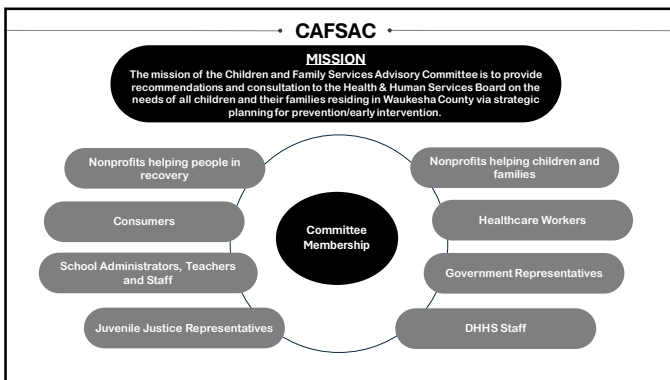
CAFSAC

MISSION

The mission of the Children and Family Services Advisory Committee is to provide recommendations and consultation to the Health & Human Services Board on the needs of all children and their families residing in Waukesha County via strategic planning for prevention/early intervention.

Committee Membership

Nonprofits helping people in recovery

Consumers

School Administrators, Teachers and Staff

Juvenile Justice Representatives

Nonprofits helping children and families

Healthcare Workers

Government Representatives

DHHS Staff